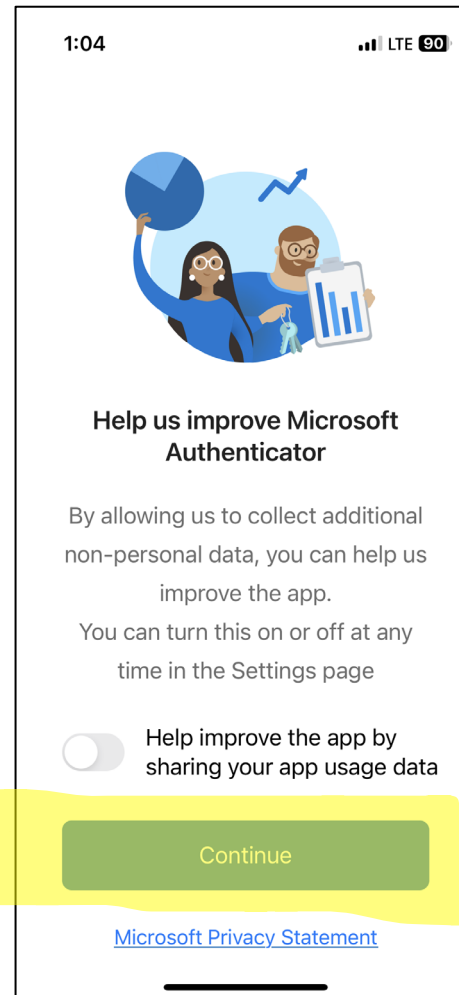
1:04

LTE 90

Help us improve Microsoft Authenticator

By allowing us to collect additional non-personal data, you can help us improve the app.
You can turn this on or off at any time in the Settings page

Help improve the app by sharing your app usage data

Continue

Microsoft Privacy Statement